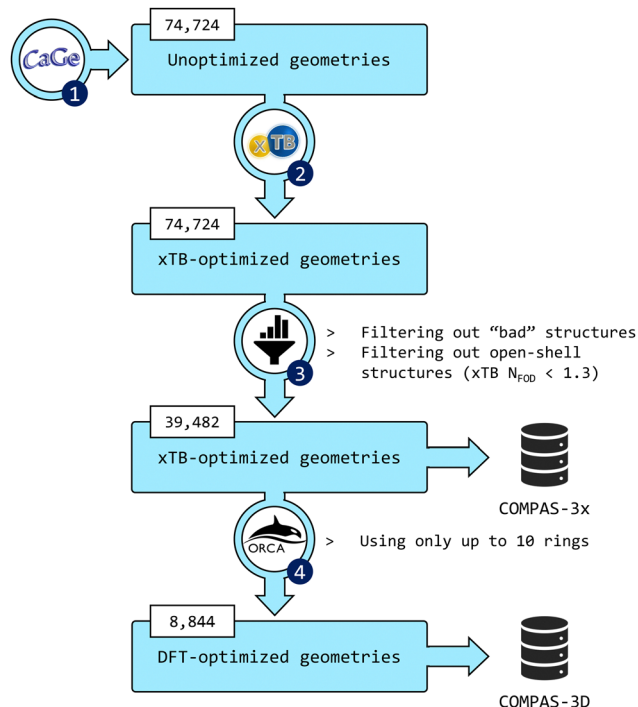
CaGe
1
74,724
Unoptimized geometries
xTB
2
74,724
xTB-optimized geometries
> Filtering out “bad” structures
> Filtering out open-shell structures (xTB $N_{FOD}$ < 1.3)
3
39,482
xTB-optimized geometries
COMPAS-3x
ORCA
4
> Using only up to 10 rings
8,844
DFT-optimized geometries
COMPAS-3D